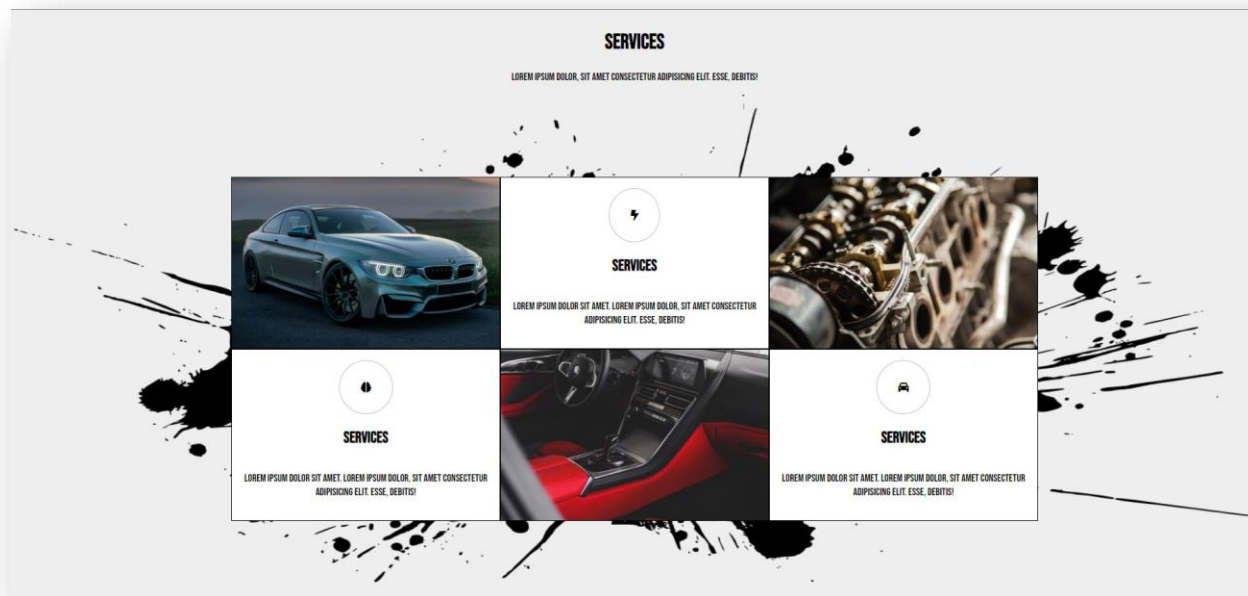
SERVICES

LOREM IPSUM DOLOR, SIT AMET CONSECTETUR ADIPISICING ELIT. ESSE, DEBITIS!

SERVICES

LOREM IPSUM DOLOR SIT AMET. LOREM IPSUM DOLOR, SIT AMET CONSECTETUR ADIPISICING ELIT. ESSE, DEBITIS!

SERVICES

LOREM IPSUM DOLOR SIT AMET. LOREM IPSUM DOLOR, SIT AMET CONSECTETUR ADIPISICING ELIT. ESSE, DEBITIS!

SERVICES

LOREM IPSUM DOLOR SIT AMET. LOREM IPSUM DOLOR, SIT AMET CONSECTETUR ADIPISICING ELIT. ESSE, DEBITIS!